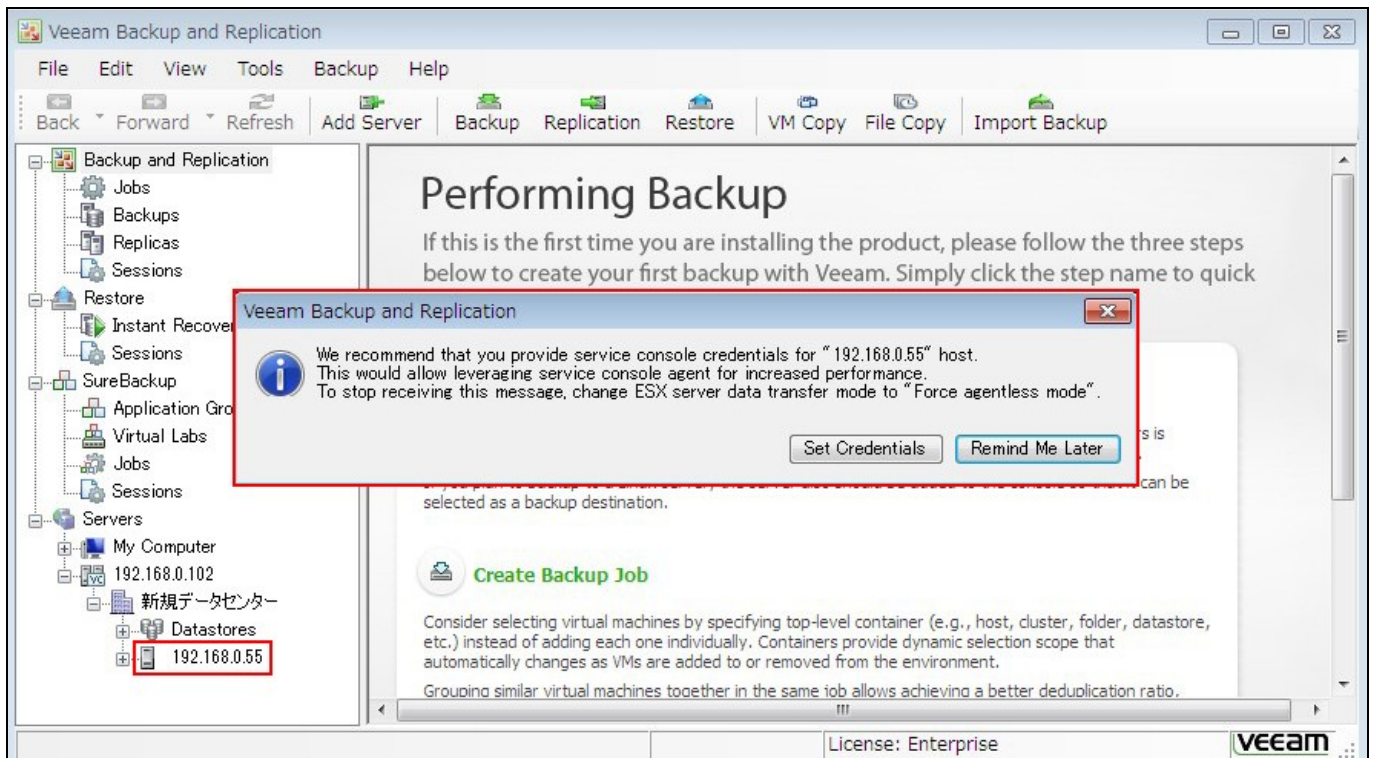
Veeam Backup and Replication

File Edit View Tools Backup Help

Back Forward Refresh Add Server Backup Replication Restore VM Copy File Copy Import Backup

Backup and Replication
Jobs
Backups
Replicas
Sessions
Restore
Instant Recover
Sessions
SureBackup
Application Gro
Virtual Labs
Jobs
Sessions
Servers
My Computer
192.168.0.102
新規データセンター
Datastores
192.168.0.55

Performing Backup

If this is the first time you are installing the product, please follow the three steps below to create your first backup with Veeam. Simply click the step name to quick

Veeam Backup and Replication

We recommend that you provide service console credentials for "192.168.0.55" host.
This would allow leveraging service console agent for increased performance.
To stop receiving this message, change ESX server data transfer mode to "Force agentless mode".

Set Credentials Remind Me Later

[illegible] rs is

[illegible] can be selected as a backup destination.

Create Backup Job

Consider selecting virtual machines by specifying top-level container (e.g., host, cluster, folder, datastore, etc.) instead of adding each one individually. Containers provide dynamic selection scope that automatically changes as VMs are added to or removed from the environment.

Grouping similar virtual machines together in the same job allows achieving a better deduplication ratio.

License: Enterprise

VEEAM